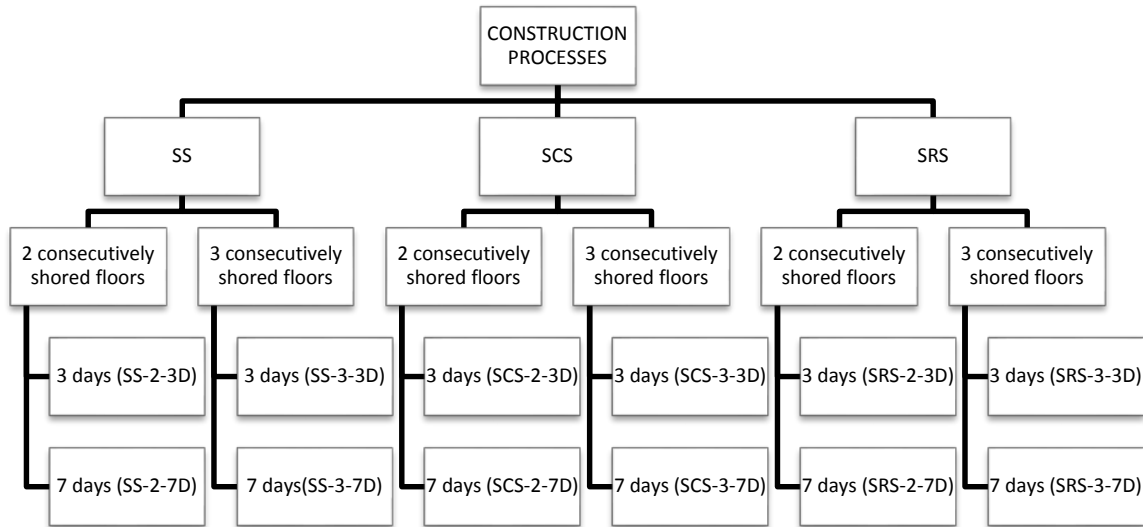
CONSTRUCTION PROCESSES

SS

SCS

SRS

2 consecutively shored floors

3 days (SS-2-3D)

7 days (SS-2-7D)

3 consecutively shored floors

3 days (SS-3-3D)

7 days(SS-3-7D)

2 consecutively shored floors

3 days (SCS-2-3D)

7 days (SCS-2-7D)

3 consecutively shored floors

3 days (SCS-3-3D)

7 days (SCS-3-7D)

2 consecutively shored floors

3 days (SRS-2-3D)

7 days (SRS-2-7D)

3 consecutively shored floors

3 days (SRS-3-3D)

7 days (SRS-3-7D)